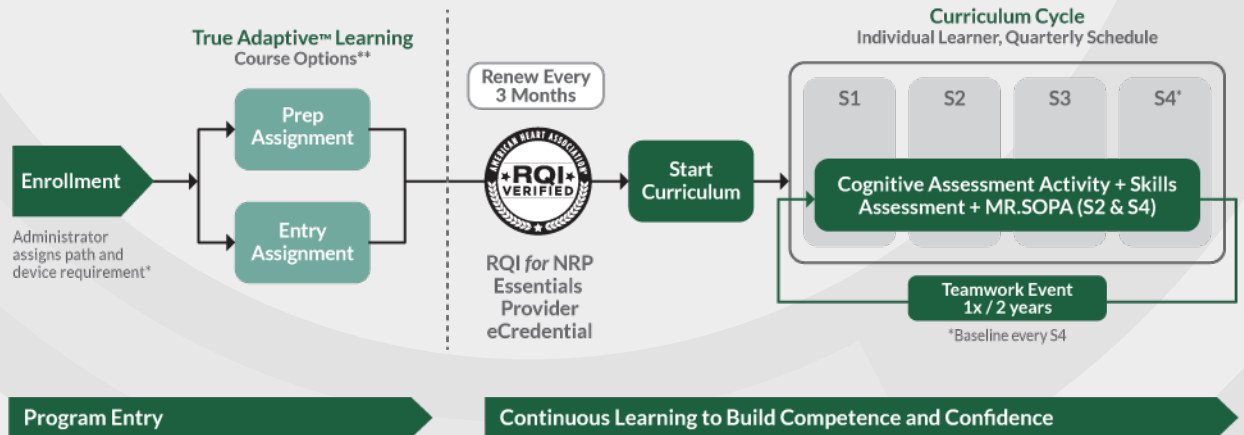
True Adaptive™ Learning
Course Options**

Enrollment

Administrator assigns path and device requirement*

Prep Assignment

Entry Assignment

Renew Every 3 Months

AMERICAN HEART ASSOCIATION
RQI
VERIFIED

RQI *for* NRP Essentials Provider eCredential

Start Curriculum

Curriculum Cycle
Individual Learner, Quarterly Schedule

S1

S2

S3

S4*

Cognitive Assessment Activity + Skills Assessment + MR.SOPA (S2 & S4)

Teamwork Event
1x / 2 years

*Baseline every S4

Program Entry

Continuous Learning to Build Competence and Confidence